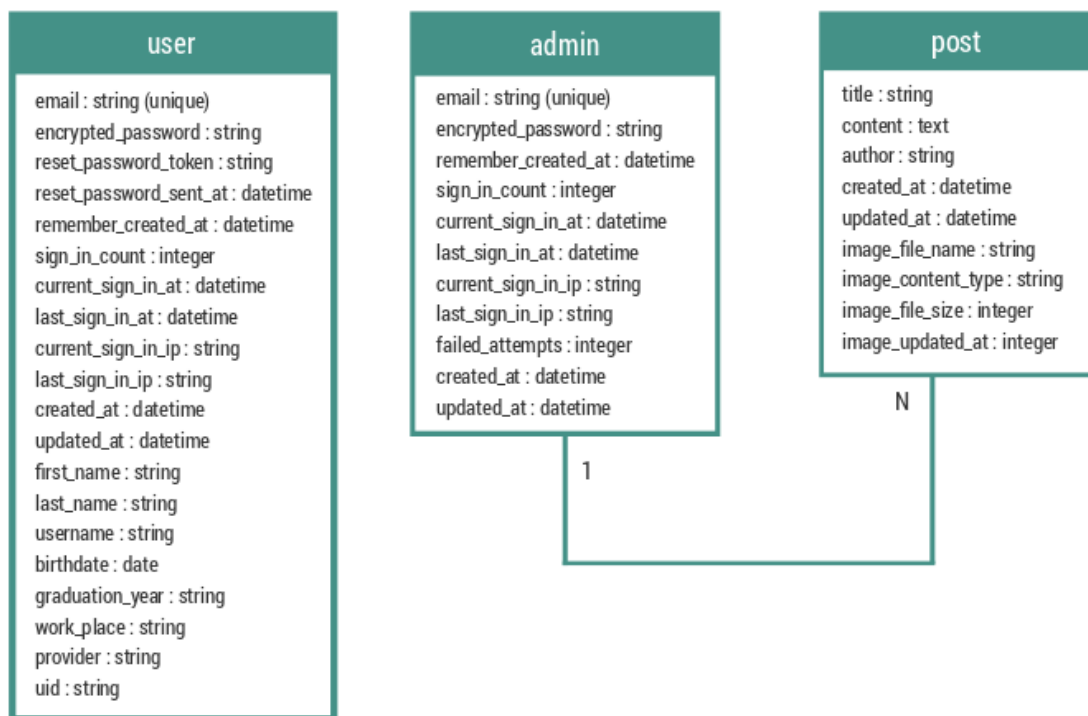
user

email : string (unique)
encrypted_password : string
reset_password_token : string
reset_password_sent_at : datetime
remember_created_at : datetime
sign_in_count : integer
current_sign_in_at : datetime
last_sign_in_at : datetime
current_sign_in_ip : string
last_sign_in_ip : string
created_at : datetime
updated_at : datetime
first_name : string
last_name : string
username : string
birthdate : date
graduation_year : string
work_place : string
provider : string
uid : string

admin

email : string (unique)
encrypted_password : string
remember_created_at : datetime
sign_in_count : integer
current_sign_in_at : datetime
last_sign_in_at : datetime
current_sign_in_ip : string
last_sign_in_ip : string
failed_attempts : integer
created_at : datetime
updated_at : datetime

post

title : string
content : text
author : string
created_at : datetime
updated_at : datetime
image_file_name : string
image_content_type : string
image_file_size : integer
image_updated_at : integer

N

1